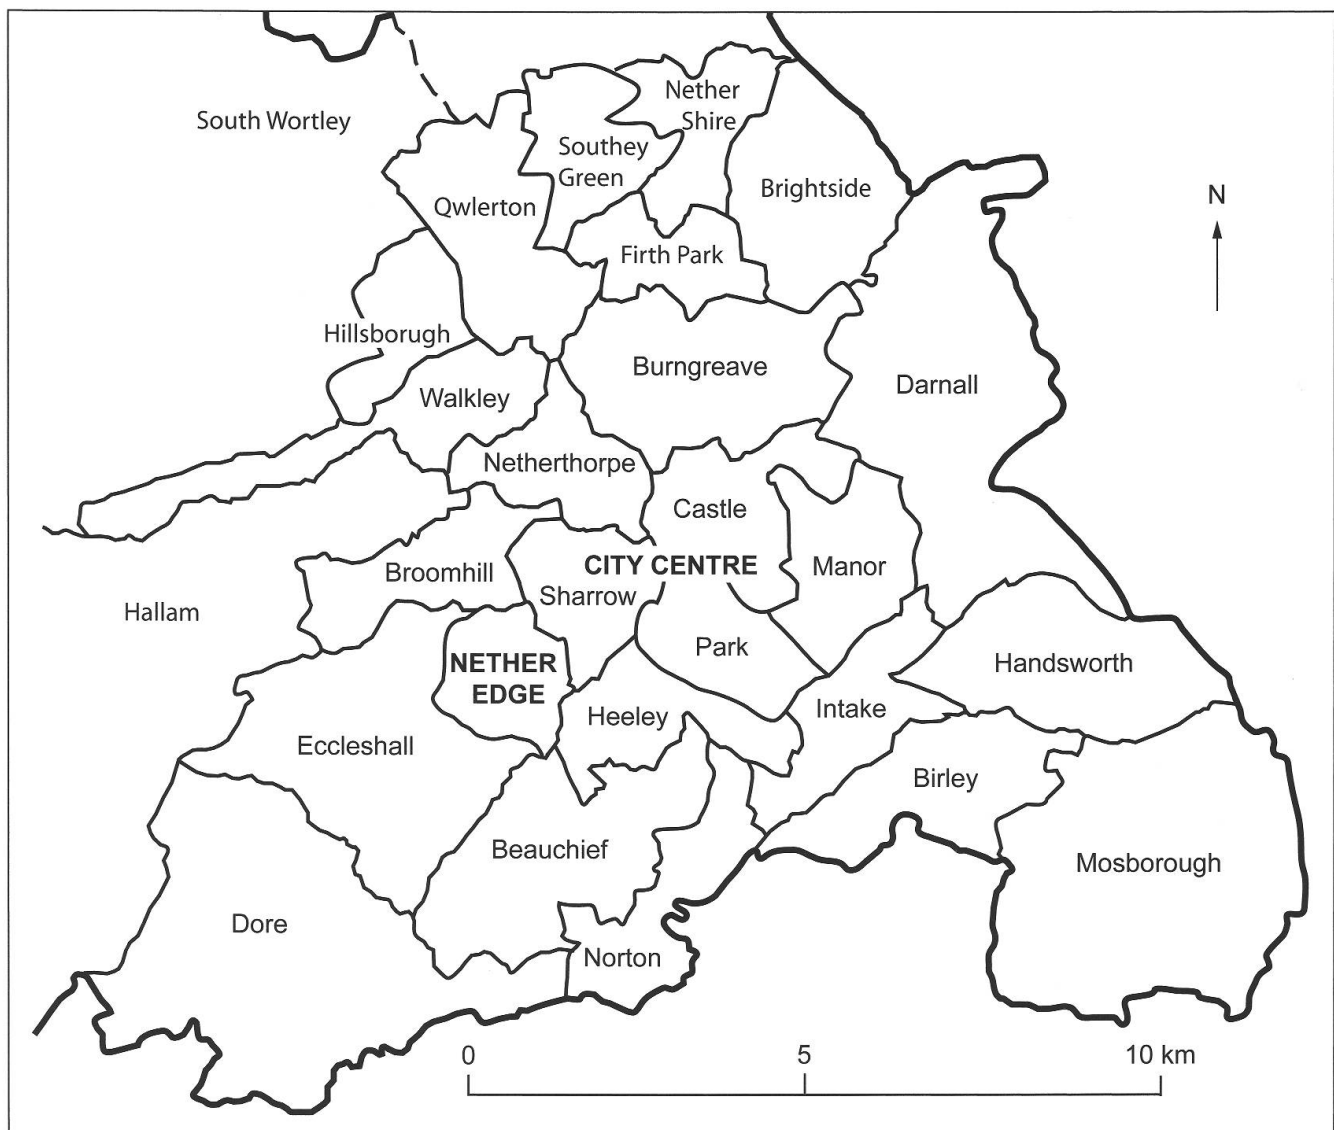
South Wortley

Nether Shire

Southey Green

Brightside

Qwlerton

N

Firth Park

Hillsborough

Burngreave

Darnall

Walkley

Netherthorpe

Castle

CITY CENTRE

Manor

Broomhill

Sharrow

Hallam

NETHER EDGE

Park

Handsworth

Intake

Heeley

Eccleshall

Birley

Beauchief

Mosborough

Dore

Norton

0

5

10 km